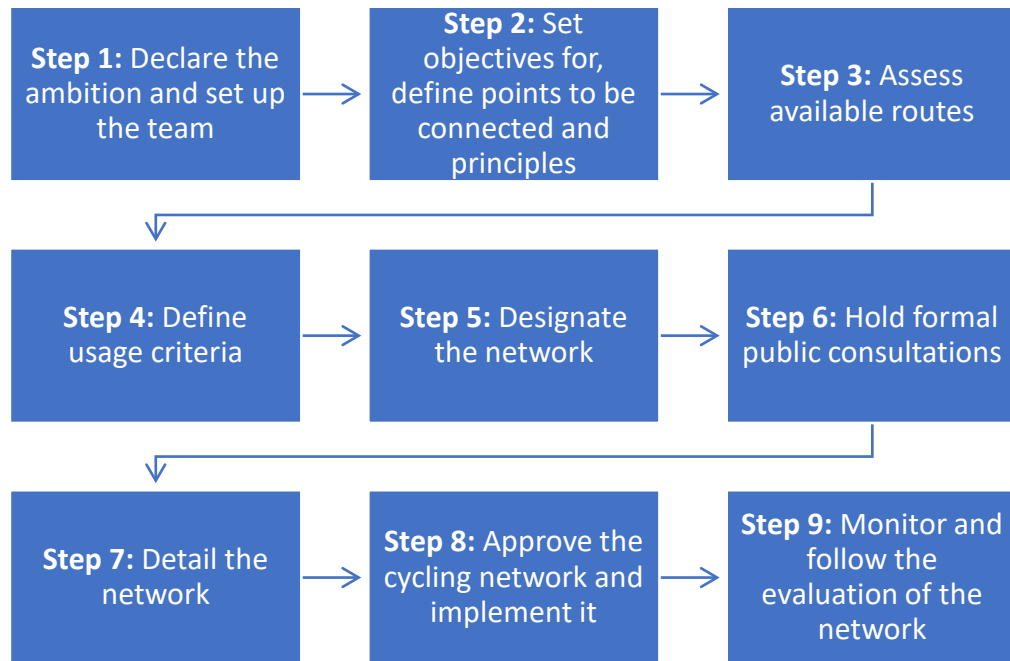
**Step 1:** Declare the ambition and set up the team

**Step 2:** Set objectives for, define points to be connected and principles

**Step 3:** Assess available routes

**Step 4:** Define usage criteria

**Step 5:** Designate the network

**Step 6:** Hold formal public consultations

**Step 7:** Detail the network

**Step 8:** Approve the cycling network and implement it

**Step 9:** Monitor and follow the evaluation of the network